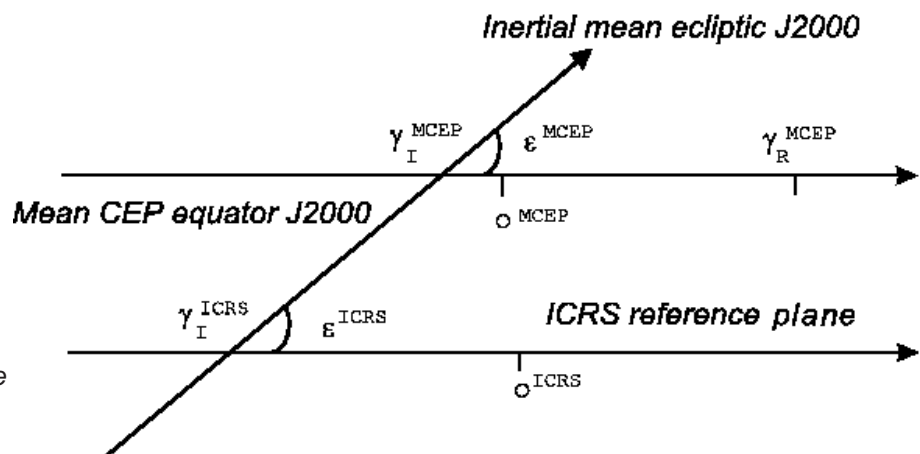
Inertial mean ecliptic J2000

$\gamma_I^{MCEP}$

$\varepsilon^{MCEP}$

$\gamma_R^{MCEP}$

Mean CEP equator J2000

$o^{MCEP}$

$\gamma_I^{ICRS}$

$\varepsilon^{ICRS}$

ICRS reference plane

e

$o^{ICRS}$